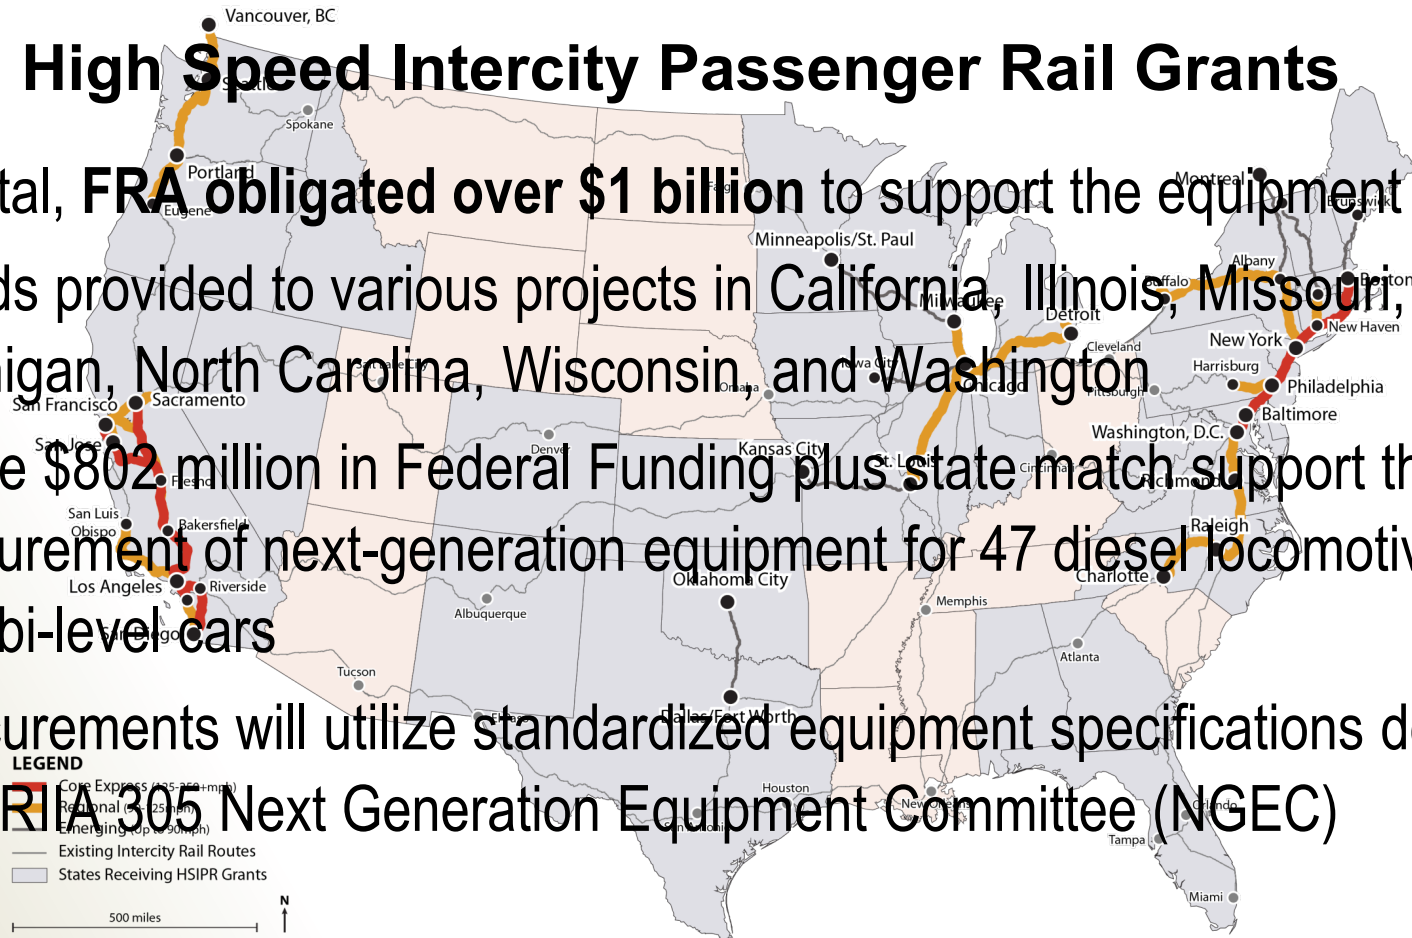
High Speed Intercity Passenger Rail Grants

tal, **FRA obligated over $1 billion** to support the equipment

ds provided to various projects in California, Illinois, Missouri, higan, North Carolina, Wisconsin, and Washington

e $802 million in Federal Funding plus state match support th urement of next-generation equipment for 47 diesel locomotiv bi-level cars

urements will utilize standardized equipment specifications d RIIA 305 Next Generation Equipment Committee (NGEC)

Vancouver, BC
Spokane
Portland
Eugene
Fargo
Minneapolis/St. Paul
Montreal
Brunswick
Albany
Buffalo
Boston
Milwaukee
Detroit
New Haven
New York
Cleveland
Harrisburg
Salt Lake City
Iowa City
Chicago
Pittsburgh
Philadelphia
San Francisco
Sacramento
Omaha
Baltimore
Washington, D.C.
San Jose
Denver
Kansas City
St. Louis
Cincinnati
Richmond
Fresno
San Luis Obispo
Bakersfield
Raleigh
Charlotte
Los Angeles
Riverside
Oklahoma City
Memphis
San Diego
Albuquerque
Atlanta
Tucson
El Paso
Dallas/Fort Worth
Houston
San Antonio
New Orleans
Orlando
Tampa
Miami

LEGEND
Core Express (125-250+mph)
Regional (90-125mph)
Emerging (up to 90mph)
Existing Intercity Rail Routes
States Receiving HSIPR Grants
500 miles
N